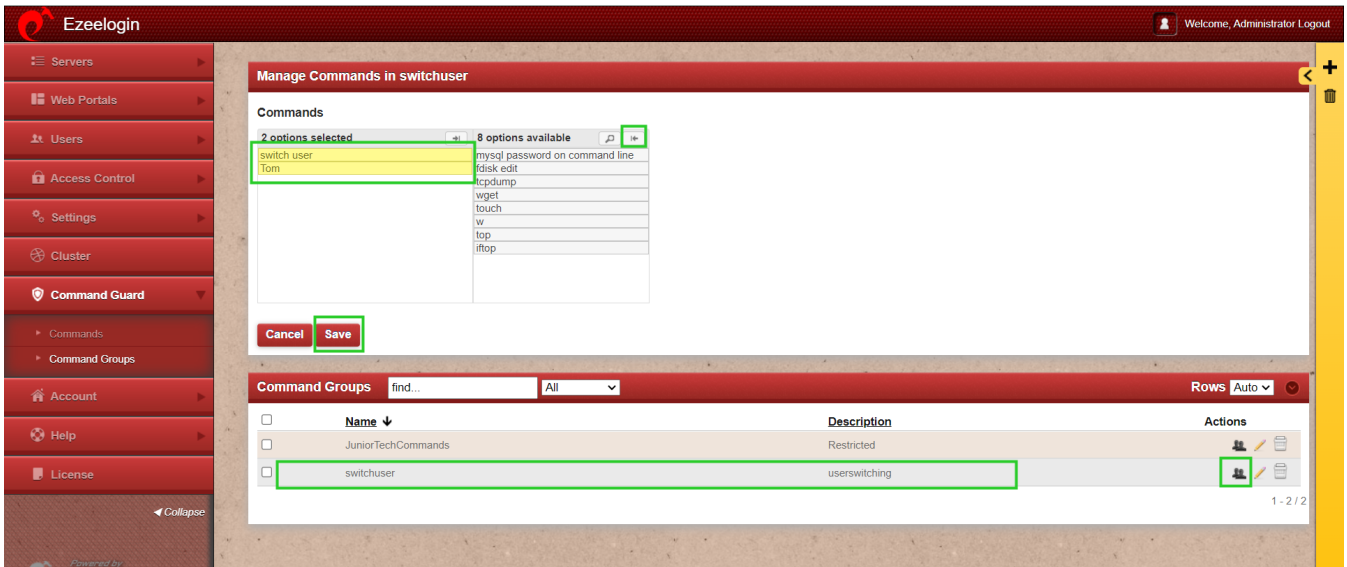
Ezeelogin

Welcome, Administrator Logout

Servers
Web Portals
Users
Access Control
Settings
Cluster
Command Guard
Commands
Command Groups
Account
Help
License
◀ Collapse
Powered by

Manage Commands in switchuser

Commands

2 options selected
switch user
Tom

8 options available
mysql password on command line
fdisk edit
tcpdump
wget
touch
w
top
iftop

Cancel Save

Command Groups find... All Rows Auto

| | Name ↓ | Description | Actions |
|---|---|---|---|
| ☐ | JuniorTechCommands | Restricted | |
| ☐ | switchuser | userswitching | |

1 - 2 / 2